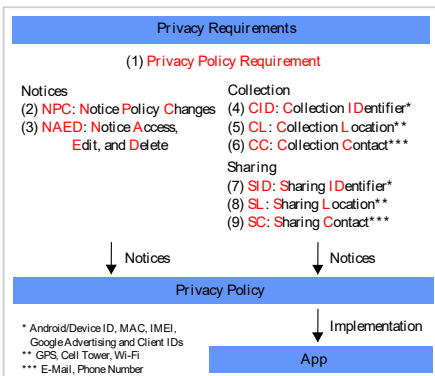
Privacy Requirements

(1) Privacy Policy Requirement

Notices
(2) NPC: Notice Policy Changes
(3) NAED: Notice Access, Edit, and Delete

Collection
(4) CID: Collection IDentifier*
(5) CL: Collection Location**
(6) CC: Collection Contact***

Sharing
(7) SID: Sharing IDentifier*
(8) SL: Sharing Location**
(9) SC: Sharing Contact***

Notices

Notices

Privacy Policy

* Android/Device ID, MAC, IMEI, Google Advertising and Client IDs
** GPS, Cell Tower, Wi-Fi
*** E-Mail, Phone Number

Implementation

App